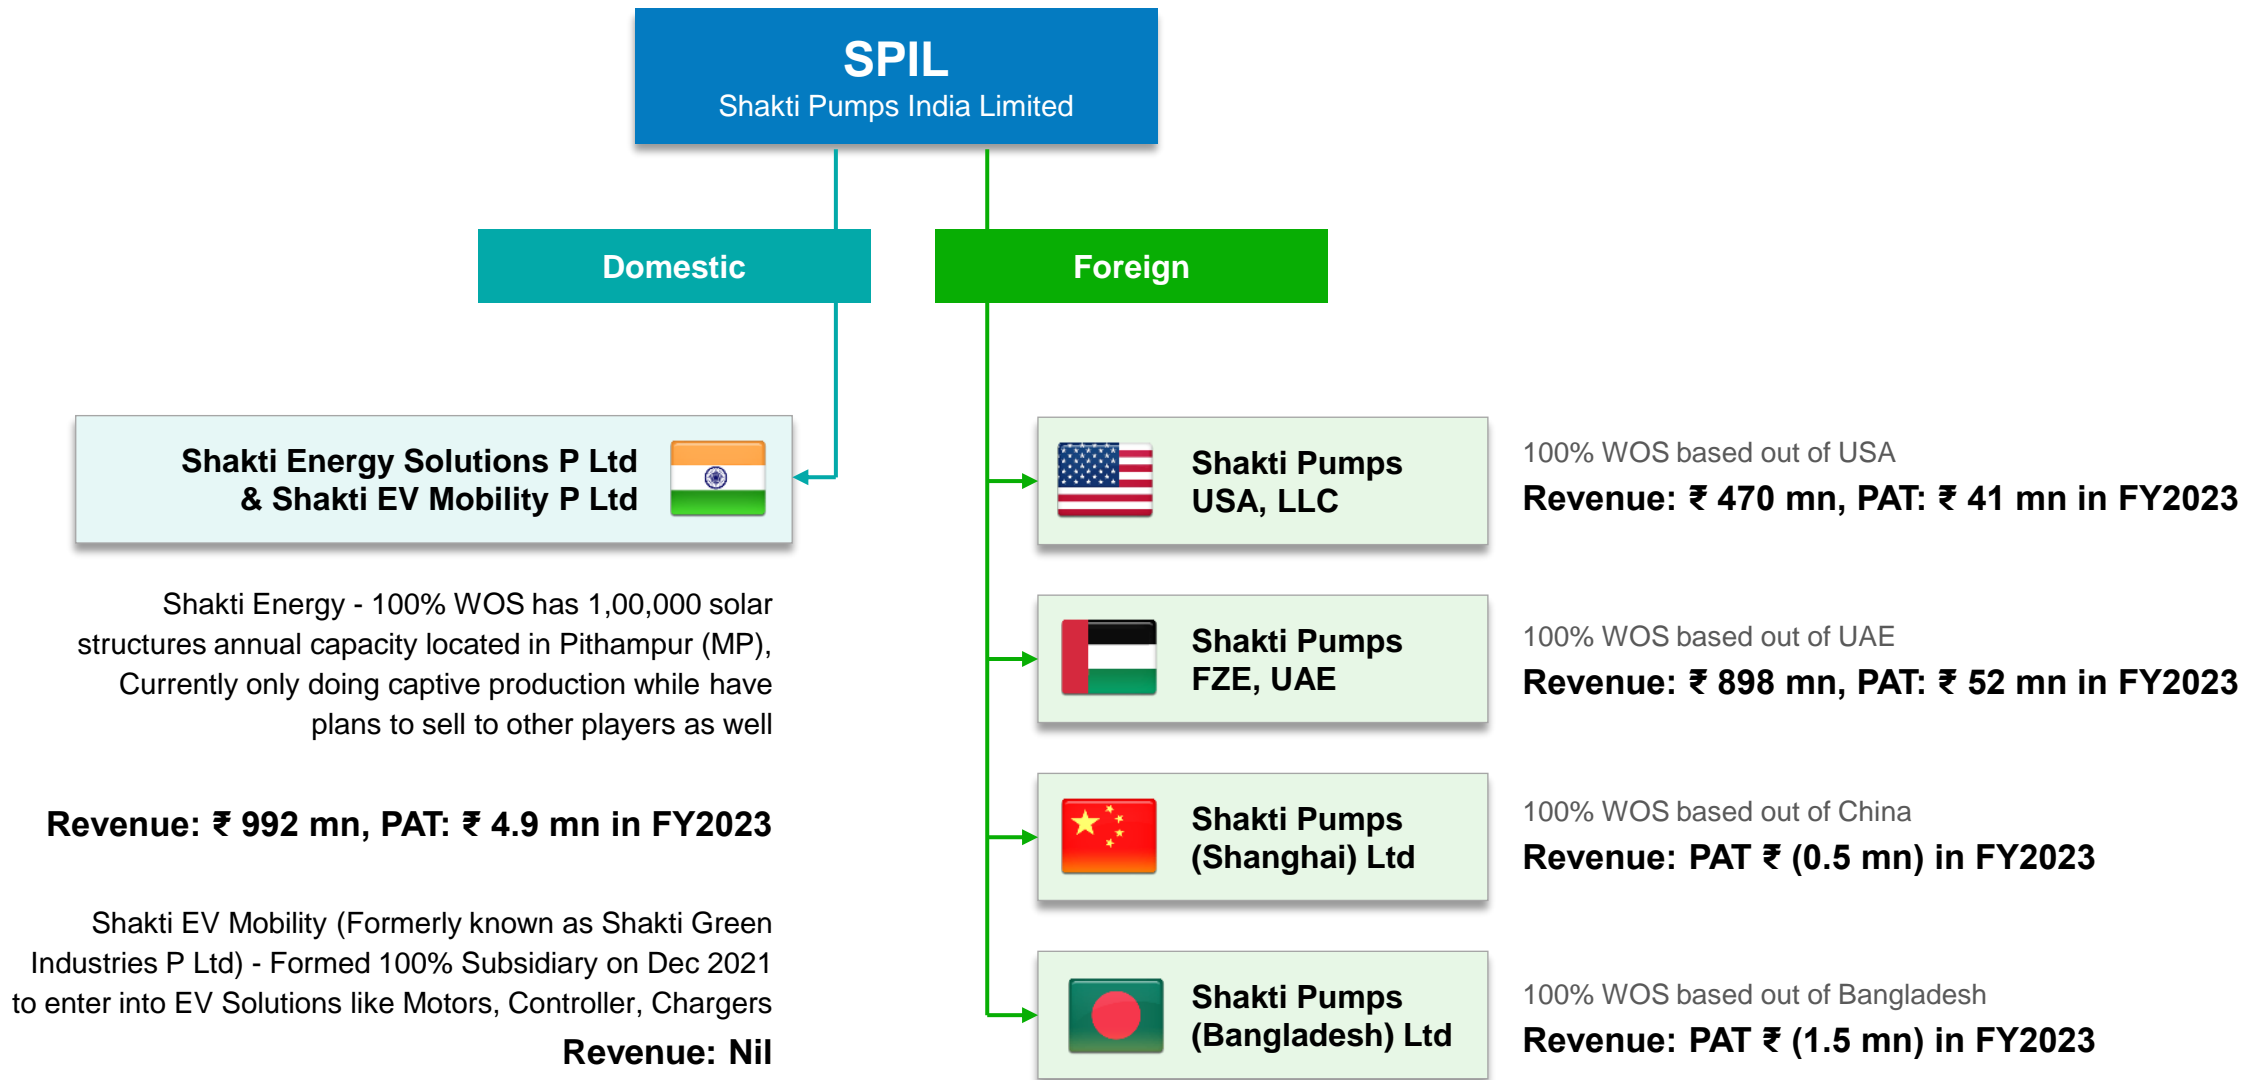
SPIL
Shakti Pumps India Limited

Domestic

Foreign

Shakti Energy Solutions P Ltd & Shakti EV Mobility P Ltd

Shakti Energy - 100% WOS has 1,00,000 solar structures annual capacity located in Pithampur (MP), Currently only doing captive production while have plans to sell to other players as well

Revenue: ₹ 992 mn, PAT: ₹ 4.9 mn in FY2023

Shakti EV Mobility (Formerly known as Shakti Green Industries P Ltd) - Formed 100% Subsidiary on Dec 2021 to enter into EV Solutions like Motors, Controller, Chargers

Revenue: Nil

Shakti Pumps USA, LLC

100% WOS based out of USA

Revenue: ₹ 470 mn, PAT: ₹ 41 mn in FY2023

Shakti Pumps FZE, UAE

100% WOS based out of UAE

Revenue: ₹ 898 mn, PAT: ₹ 52 mn in FY2023

Shakti Pumps (Shanghai) Ltd

100% WOS based out of China

Revenue: PAT ₹ (0.5 mn) in FY2023

Shakti Pumps (Bangladesh) Ltd

100% WOS based out of Bangladesh

Revenue: PAT ₹ (1.5 mn) in FY2023